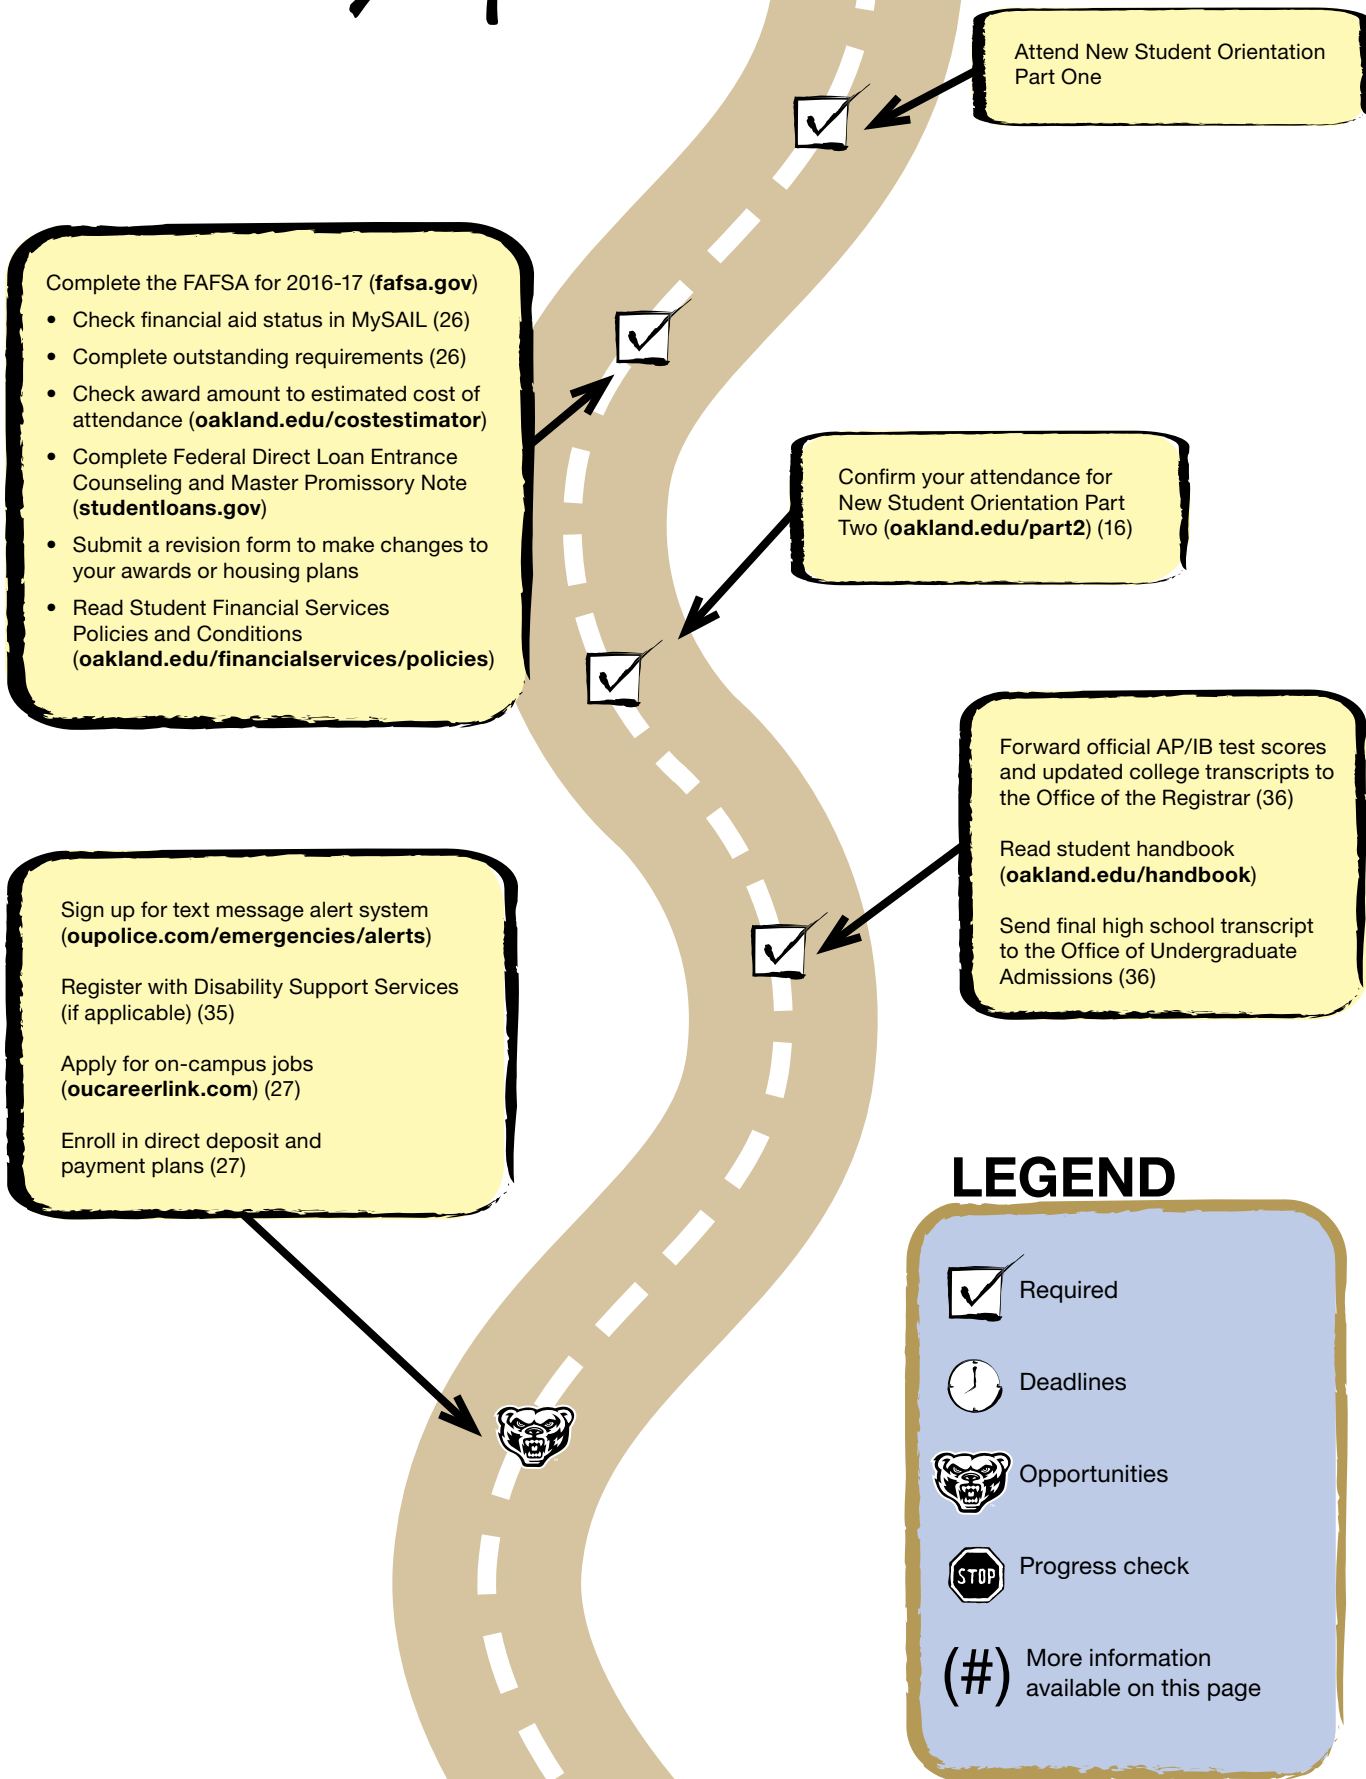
Attend New Student Orientation Part One

Complete the FAFSA for 2016-17 (**fafsa.gov**)

- Check financial aid status in MySAIL (26)
- Complete outstanding requirements (26)
- Check award amount to estimated cost of attendance (**oakland.edu/costestimator**)
- Complete Federal Direct Loan Entrance Counseling and Master Promissory Note (**studentloans.gov**)
- Submit a revision form to make changes to your awards or housing plans
- Read Student Financial Services Policies and Conditions (**oakland.edu/financialservices/policies**)

Confirm your attendance for New Student Orientation Part Two (**oakland.edu/part2**) (16)

Forward official AP/IB test scores and updated college transcripts to the Office of the Registrar (36)

Read student handbook (**oakland.edu/handbook**)

Send final high school transcript to the Office of Undergraduate Admissions (36)

Sign up for text message alert system (**oupolice.com/emergencies/alerts**)

Register with Disability Support Services (if applicable) (35)

Apply for on-campus jobs (**oucareerlink.com**) (27)

Enroll in direct deposit and payment plans (27)

LEGEND

Required

Deadlines

Opportunities

STOP

Progress check

(#) More information available on this page